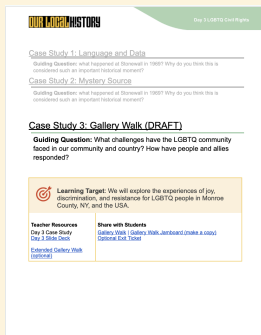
OUR LOCAL HISTORY

Day 3 LGBTQ Civil Rights

Case Study 1: Language and Data

Guiding Question: what happened at Stonewall in 1969? Why do you think this is considered such an important historical moment?

Case Study 2: Mystery Source

Guiding Question: what happened at Stonewall in 1969? Why do you think this is considered such an important historical moment?

Case Study 3: Gallery Walk (DRAFT)

Guiding Question: What challenges have the LGBTQ community faced in our community and country? How have people and allies responded?

Learning Target: We will explore the experiences of joy, discrimination, and resistance for LGBTQ people in Monroe County, NY, and the USA.

| Teacher Resources | Share with Students |
|---|---|
| Day 3 Case Study<br>Day 3 Slide Deck<br><br>Extended Gallery Walk (optional) | Gallery Walk \| Gallery Walk Jamboard (make a copy)<br>Optional Exit Ticket |